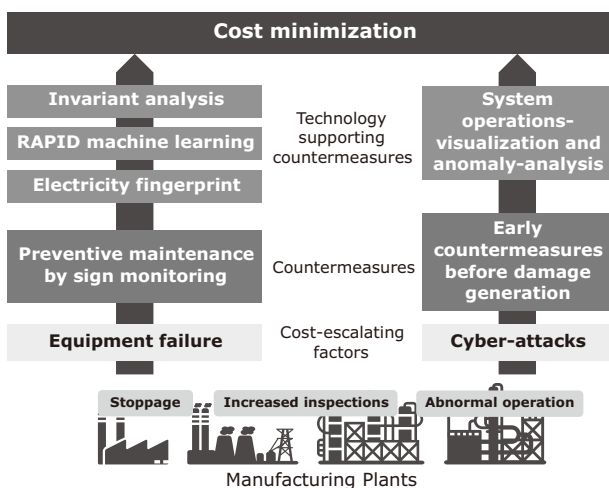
Cost minimization

Invariant analysis

RAPID machine learning

Electricity fingerprint

Technology supporting countermeasures

System operations-visualization and anomaly-analysis

Preventive maintenance by sign monitoring

Countermeasures

Early countermeasures before damage generation

Equipment failure

Cost-escalating factors

Cyber-attacks

Stoppage

Increased inspections

Abnormal operation

Manufacturing Plants